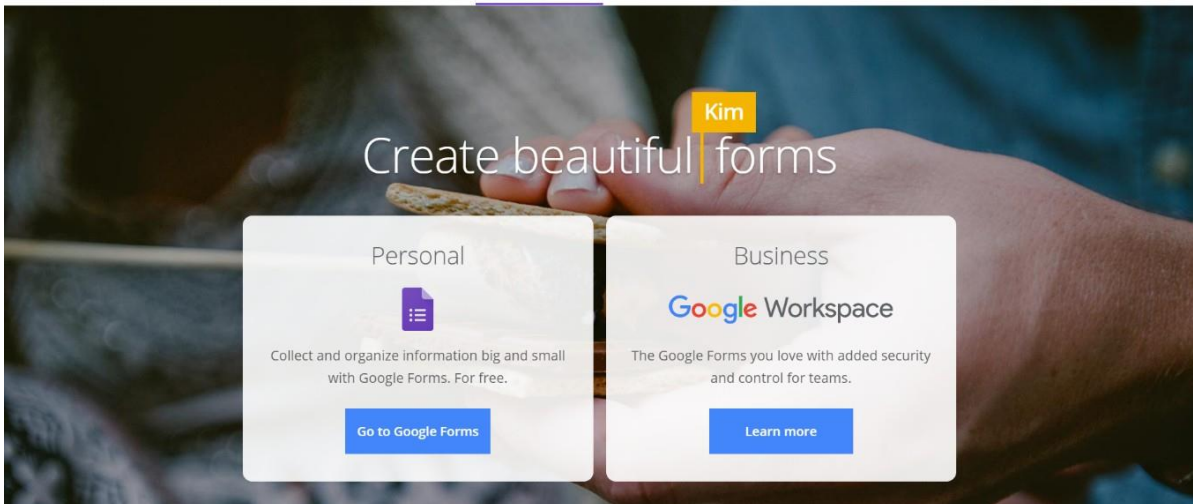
Kim

Create beautiful forms

Personal

Collect and organize information big and small with Google Forms. For free.

Go to Google Forms

Business

Google Workspace

The Google Forms you love with added security and control for teams.

Learn more